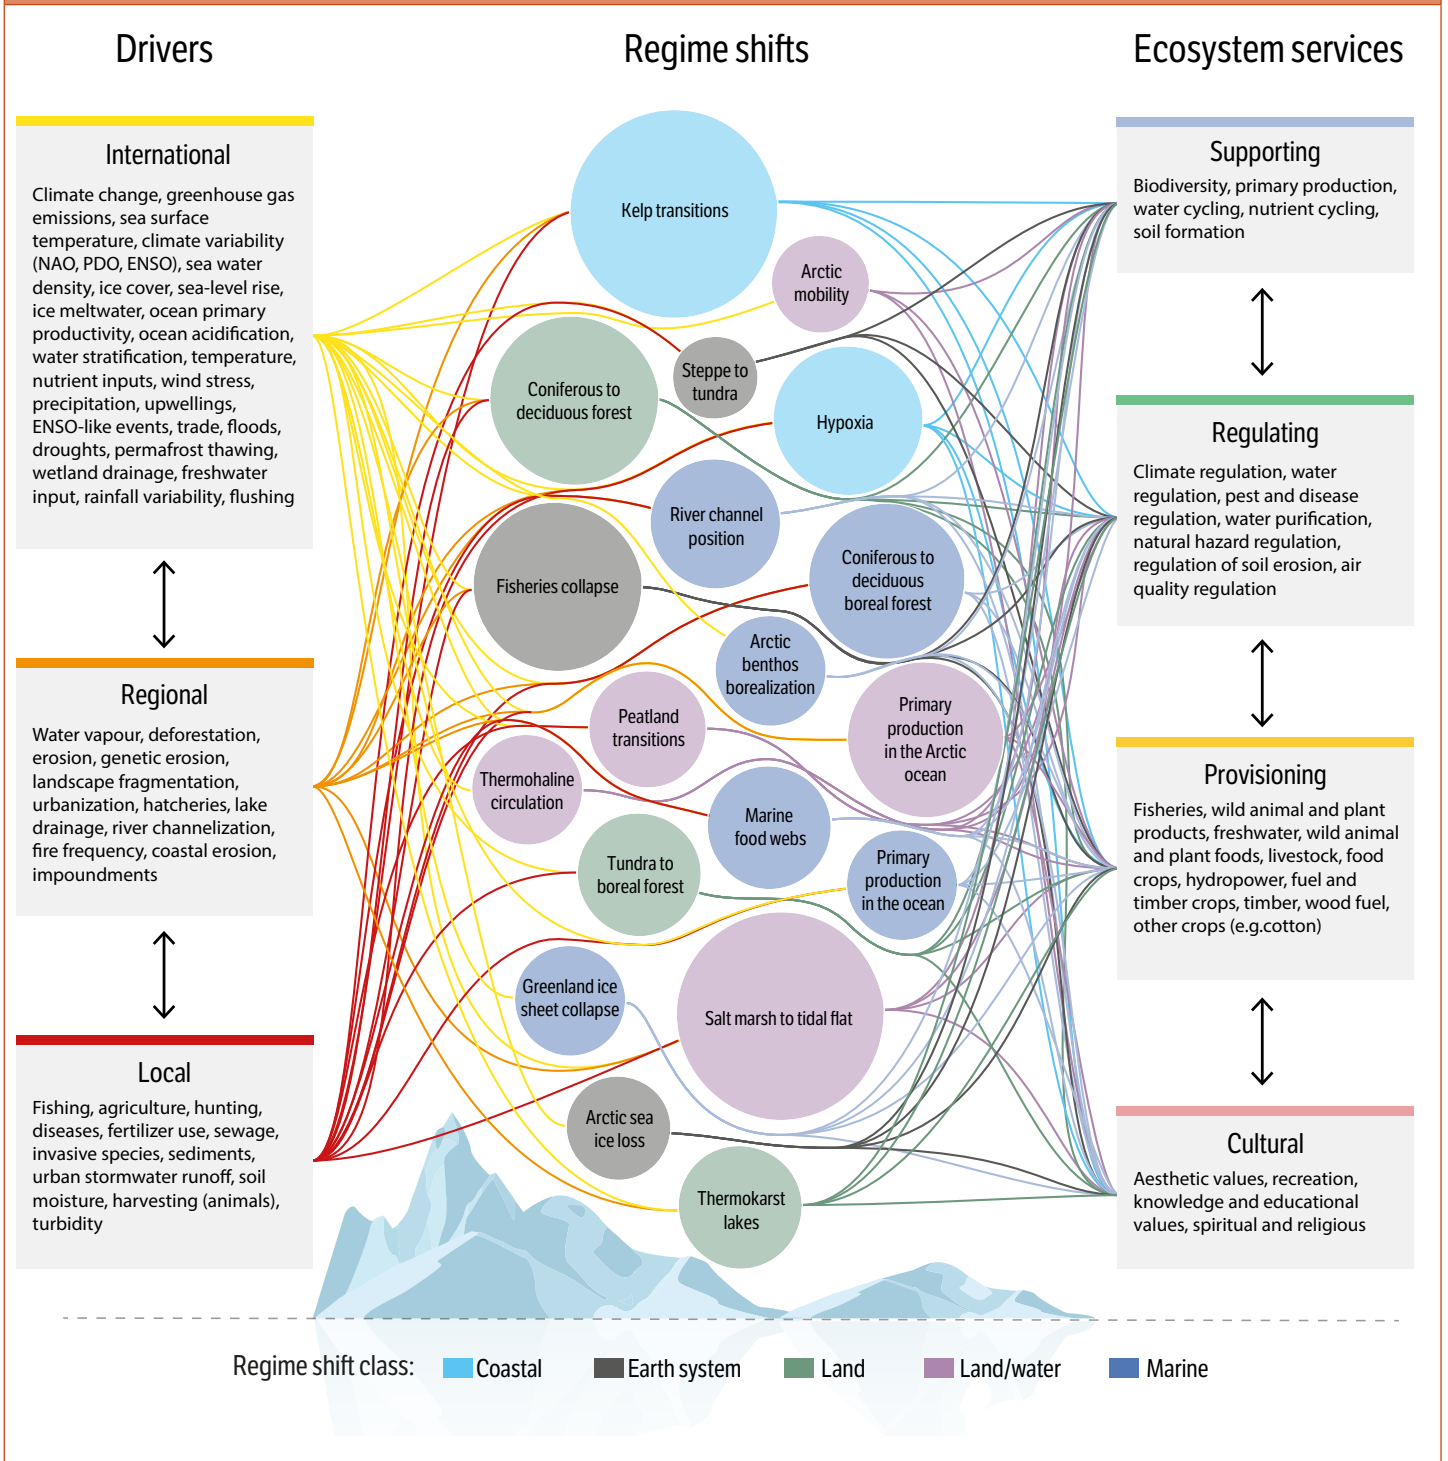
Drivers

Regime shifts

Ecosystem services

International

Climate change, greenhouse gas emissions, sea surface temperature, climate variability (NAO, PDO, ENSO), sea water density, ice cover, sea-level rise, ice meltwater, ocean primary productivity, ocean acidification, water stratification, temperature, nutrient inputs, wind stress, precipitation, upwellings, ENSO-like events, trade, floods, droughts, permafrost thawing, wetland drainage, freshwater input, rainfall variability, flushing

Regional

Water vapour, deforestation, erosion, genetic erosion, landscape fragmentation, urbanization, hatcheries, lake drainage, river channelization, fire frequency, coastal erosion, impoundments

Local

Fishing, agriculture, hunting, diseases, fertilizer use, sewage, invasive species, sediments, urban stormwater runoff, soil moisture, harvesting (animals), turbidity

Kelp transitions

Arctic mobility

Steppe to tundra

Coniferous to deciduous forest

Hypoxia

River channel position

Fisheries collapse

Coniferous to deciduous boreal forest

Arctic benthos borealization

Peatland transitions

Primary production in the Arctic ocean

Thermohaline circulation

Marine food webs

Tundra to boreal forest

Primary production in the ocean

Greenland ice sheet collapse

Salt marsh to tidal flat

Arctic sea ice loss

Thermokarst lakes

Supporting

Biodiversity, primary production, water cycling, nutrient cycling, soil formation

Regulating

Climate regulation, water regulation, pest and disease regulation, water purification, natural hazard regulation, regulation of soil erosion, air quality regulation

Provisioning

Fisheries, wild animal and plant products, freshwater, wild animal and plant foods, livestock, food crops, hydropower, fuel and timber crops, timber, wood fuel, other crops (e.g.cotton)

Cultural

Aesthetic values, recreation, knowledge and educational values, spiritual and religious

Regime shift class: Coastal Earth system Land Land/water Marine